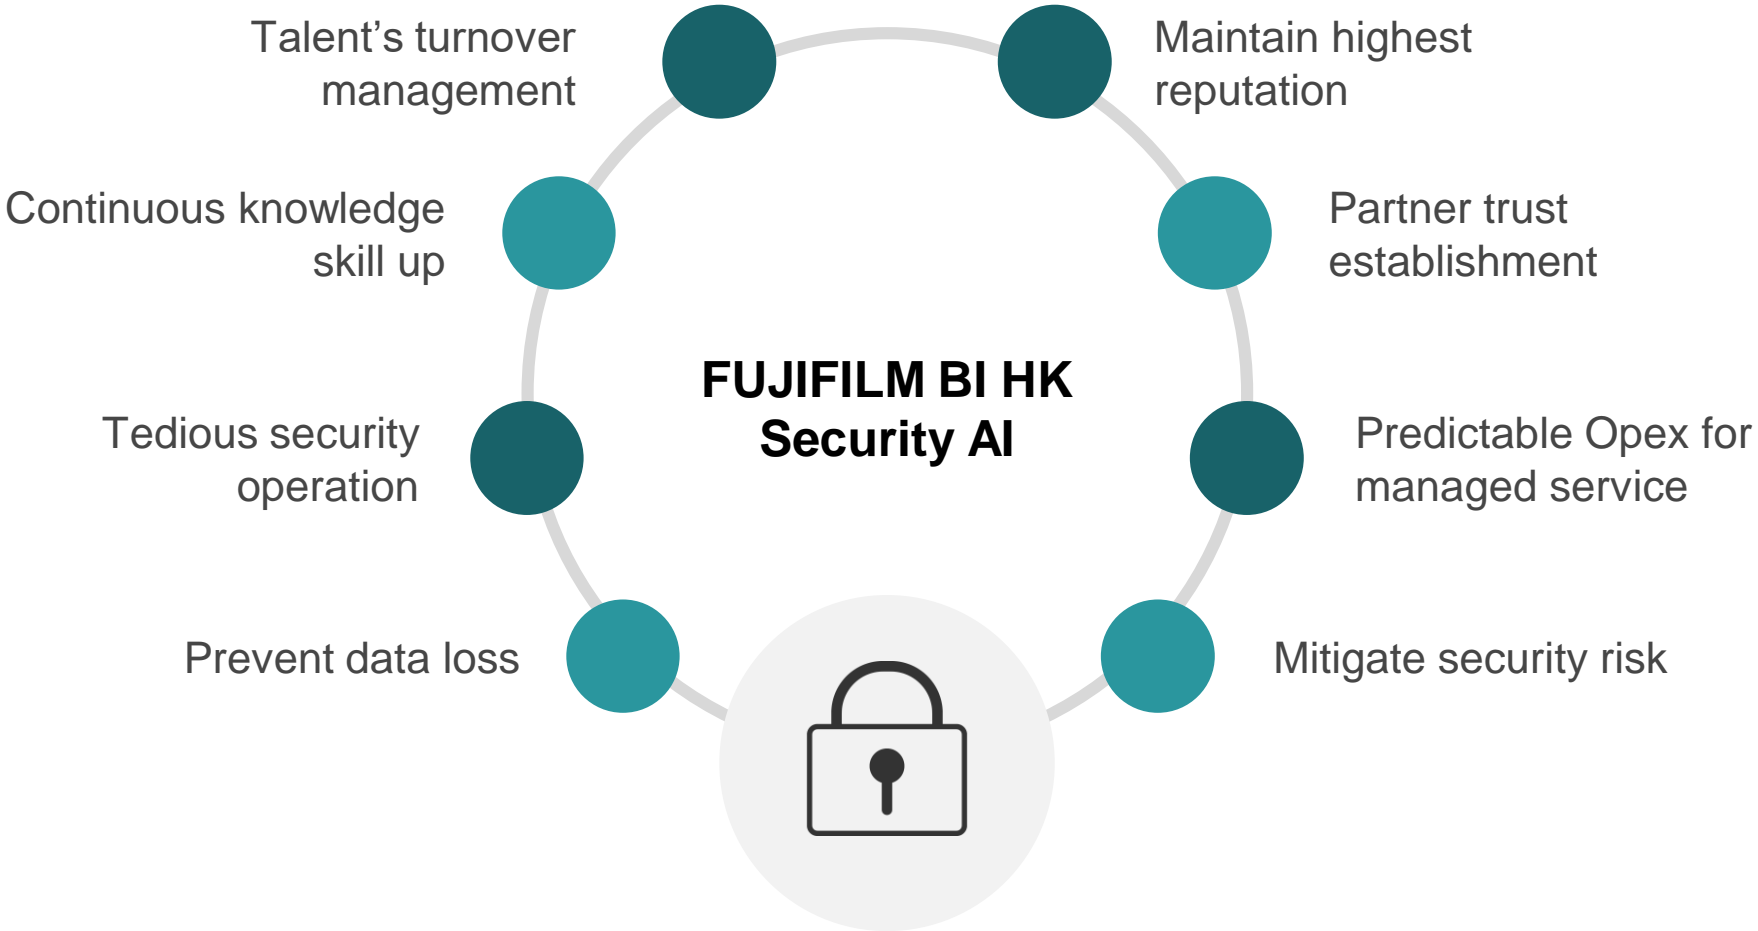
Talent’s turnover management

Maintain highest reputation

Continuous knowledge skill up

Partner trust establishment

FUJIFILM BI HK Security AI

Tedious security operation

Predictable Opex for managed service

Prevent data loss

Mitigate security risk